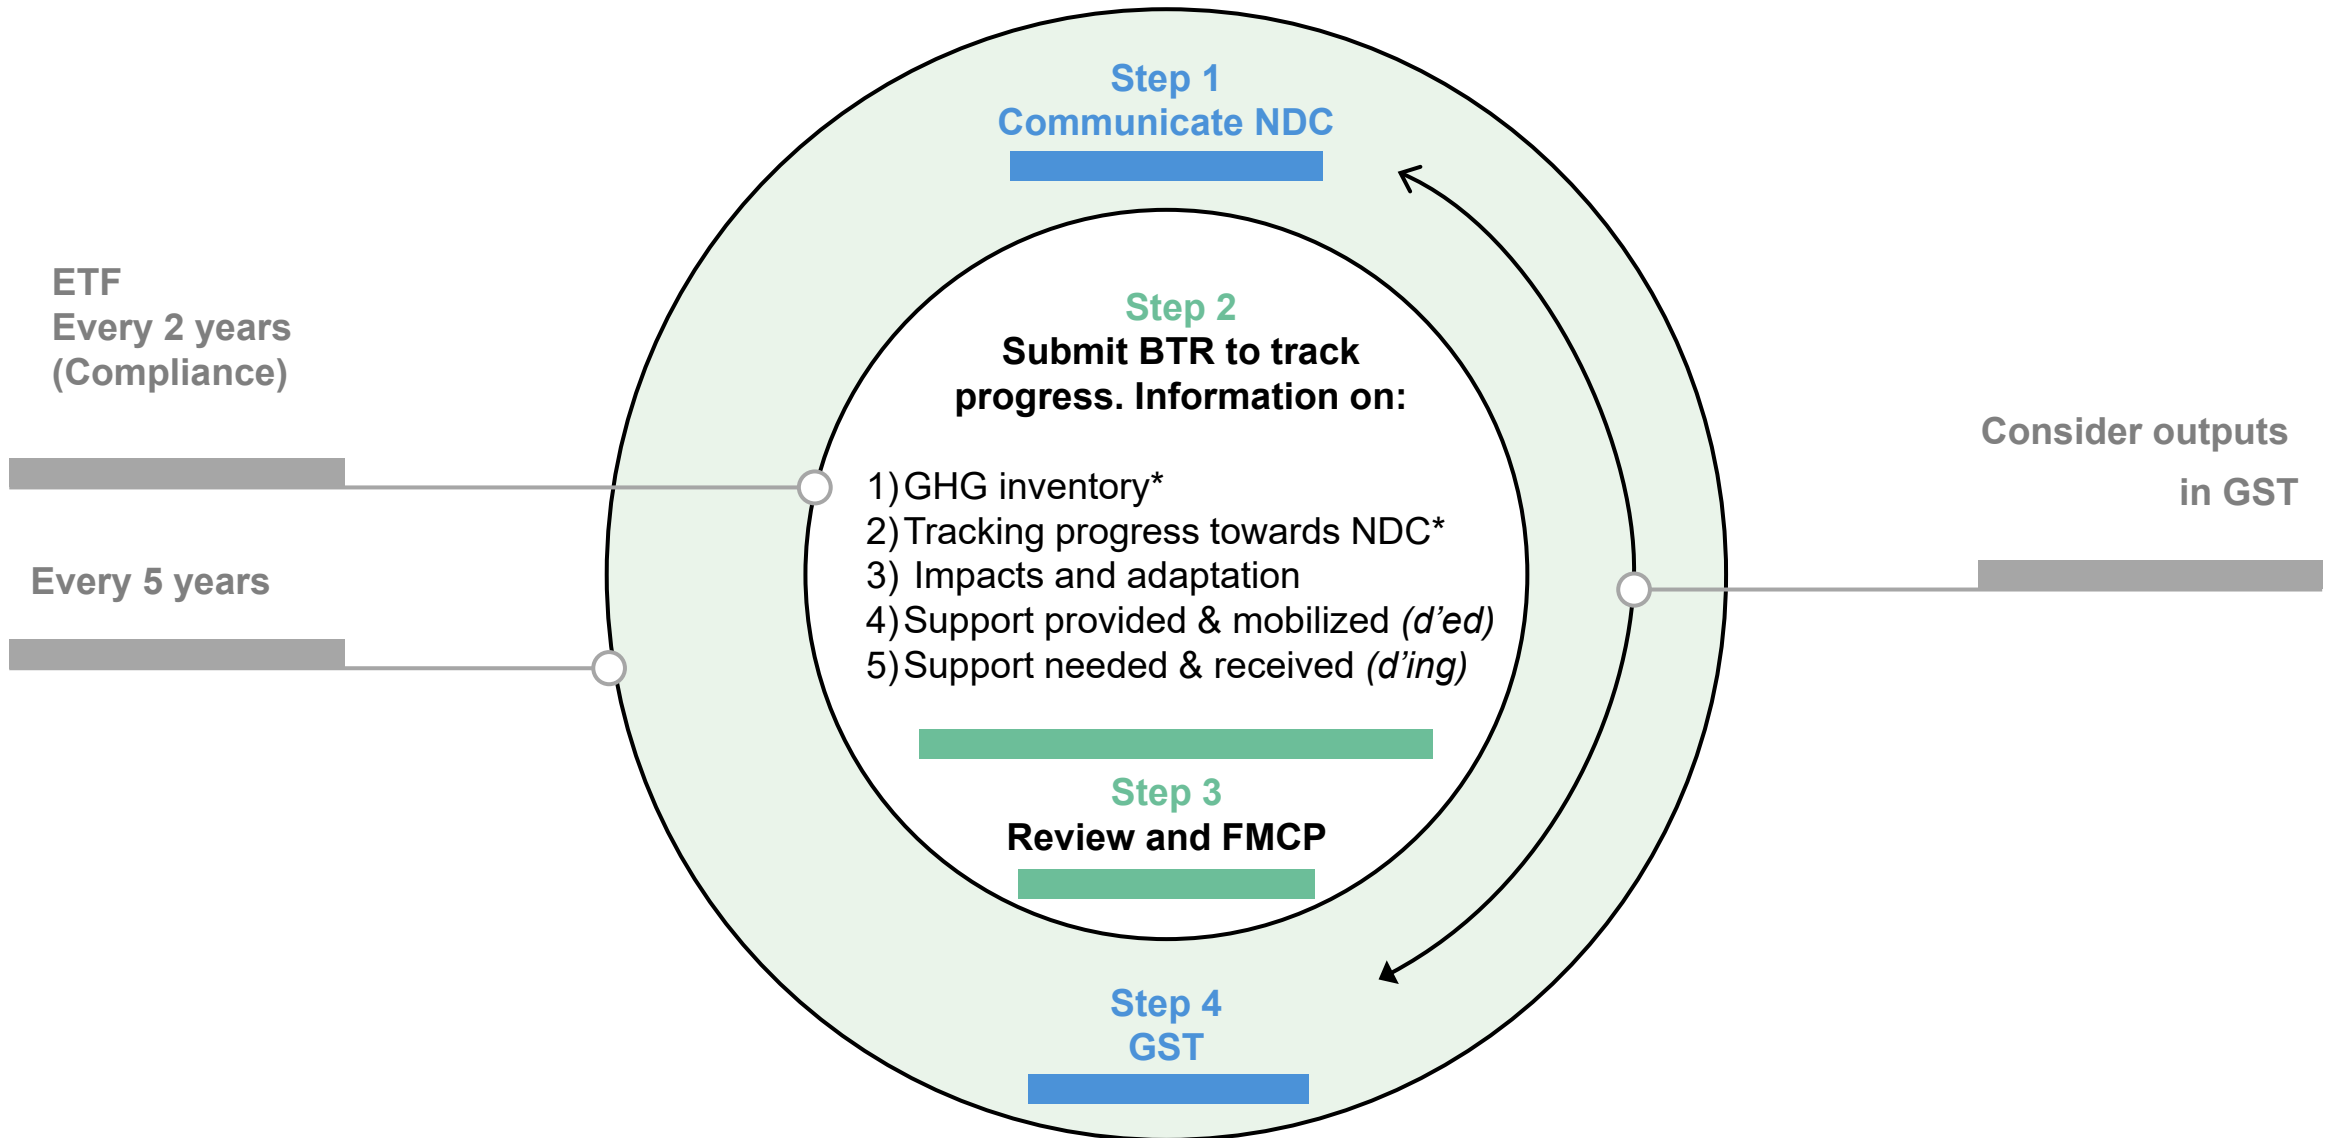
Step 1
Communicate NDC

ETF
Every 2 years
(Compliance)

Step 2
Submit BTR to track progress. Information on:

1) GHG inventory*
2) Tracking progress towards NDC*
3) Impacts and adaptation
4) Support provided & mobilized *(d'ed)*
5) Support needed & received *(d'ing)*

Consider outputs in GST

Every 5 years

Step 3
Review and FMCP

Step 4
GST